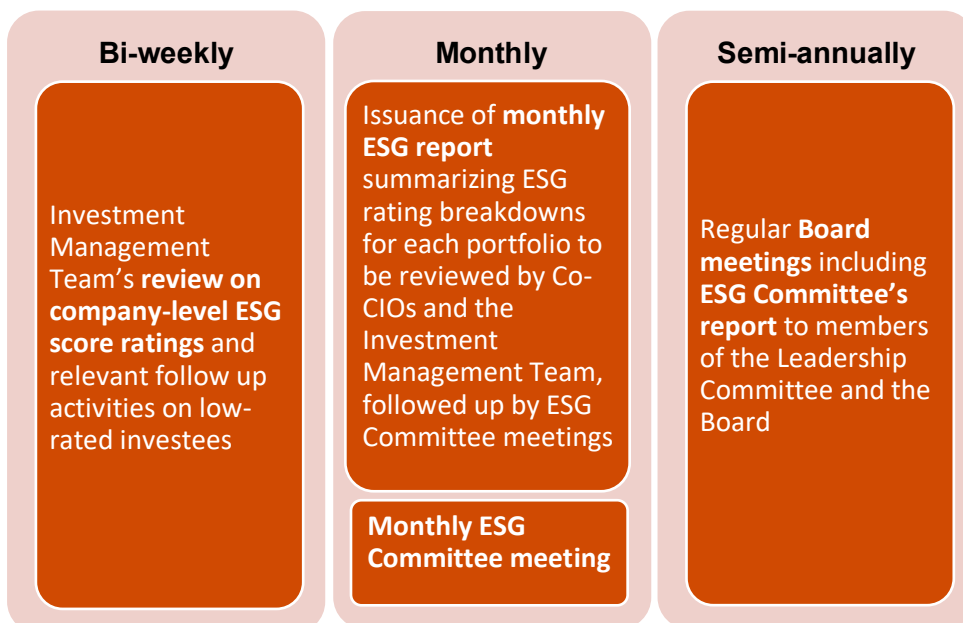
Bi-weekly

Investment Management Team's review on company-level ESG score ratings and relevant follow up activities on low-rated investees

Monthly

Issuance of monthly ESG report summarizing ESG rating breakdowns for each portfolio to be reviewed by Co-CIOs and the Investment Management Team, followed up by ESG Committee meetings

Monthly ESG Committee meeting

Semi-annually

Regular Board meetings including ESG Committee's report to members of the Leadership Committee and the Board